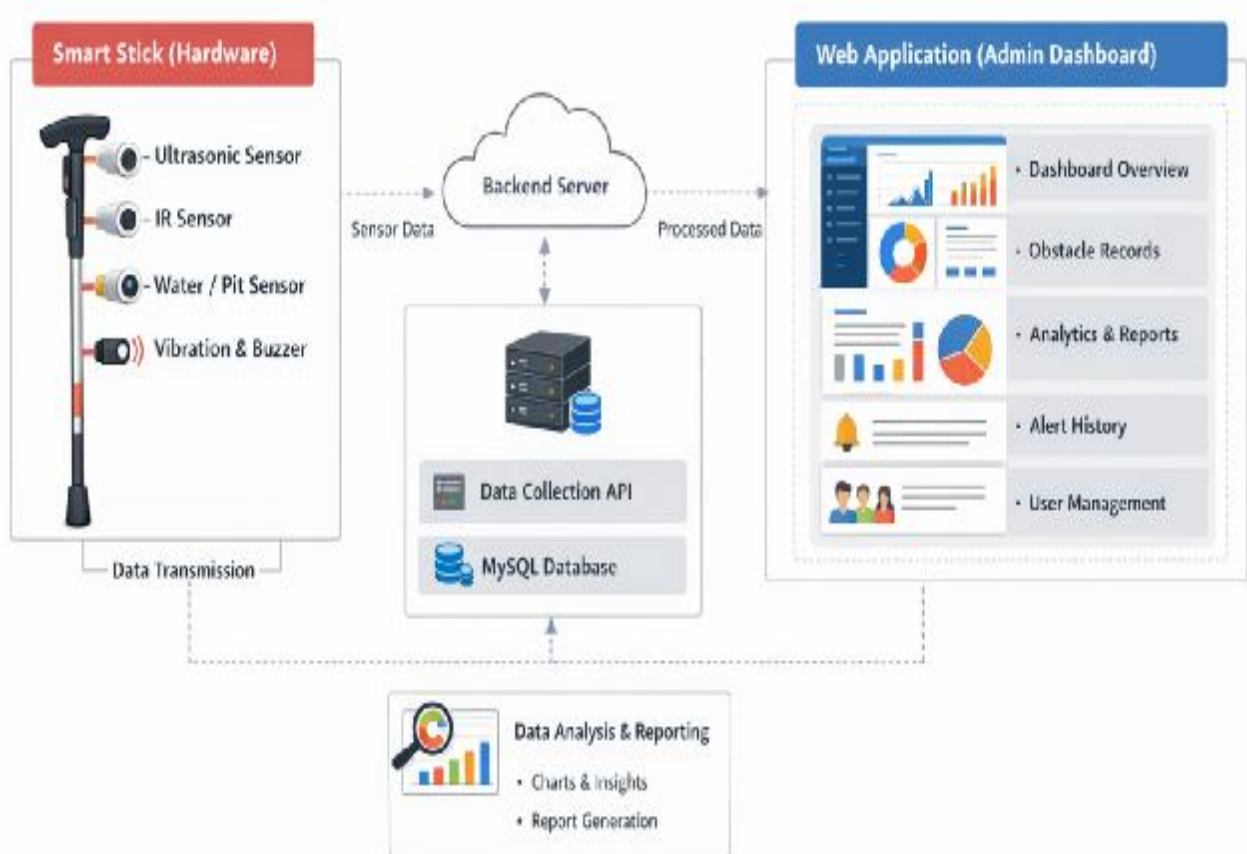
Smart Stick (Hardware)

Ultrasonic Sensor

IR Sensor

Water / Pit Sensor

Vibration & Buzzer

Data Transmission

Sensor Data

Backend Server

Processed Data

Data Collection API

MySQL Database

Web Application (Admin Dashboard)

• Dashboard Overview

• Obstacle Records

• Analytics & Reports

• Alert History

• User Management

Data Analysis & Reporting

• Charts & Insights

• Report Generation